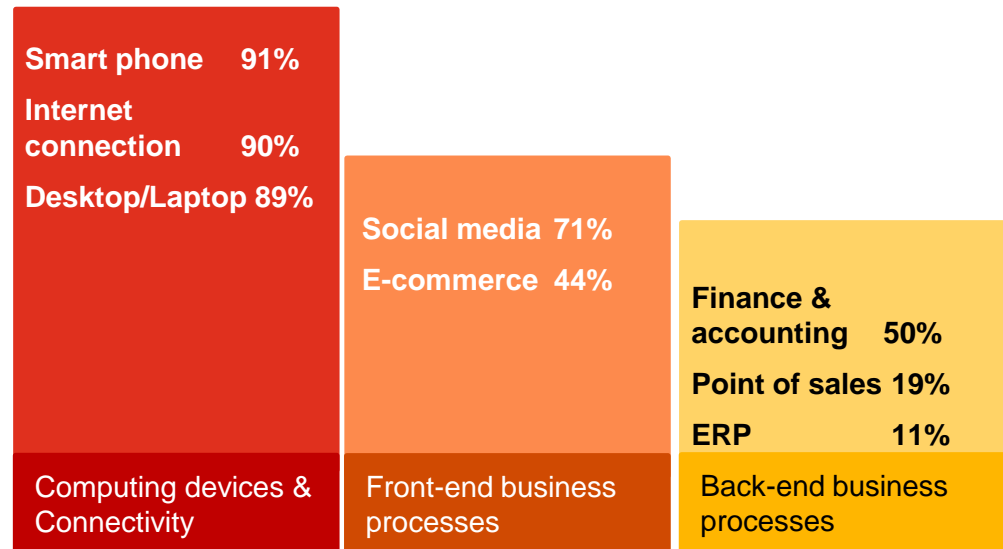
Smart phone 91%

Internet connection 90%

Desktop/Laptop 89%

Computing devices & Connectivity

Social media 71%

E-commerce 44%

Front-end business processes

Finance & accounting 50%

Point of sales 19%

ERP 11%

Back-end business processes